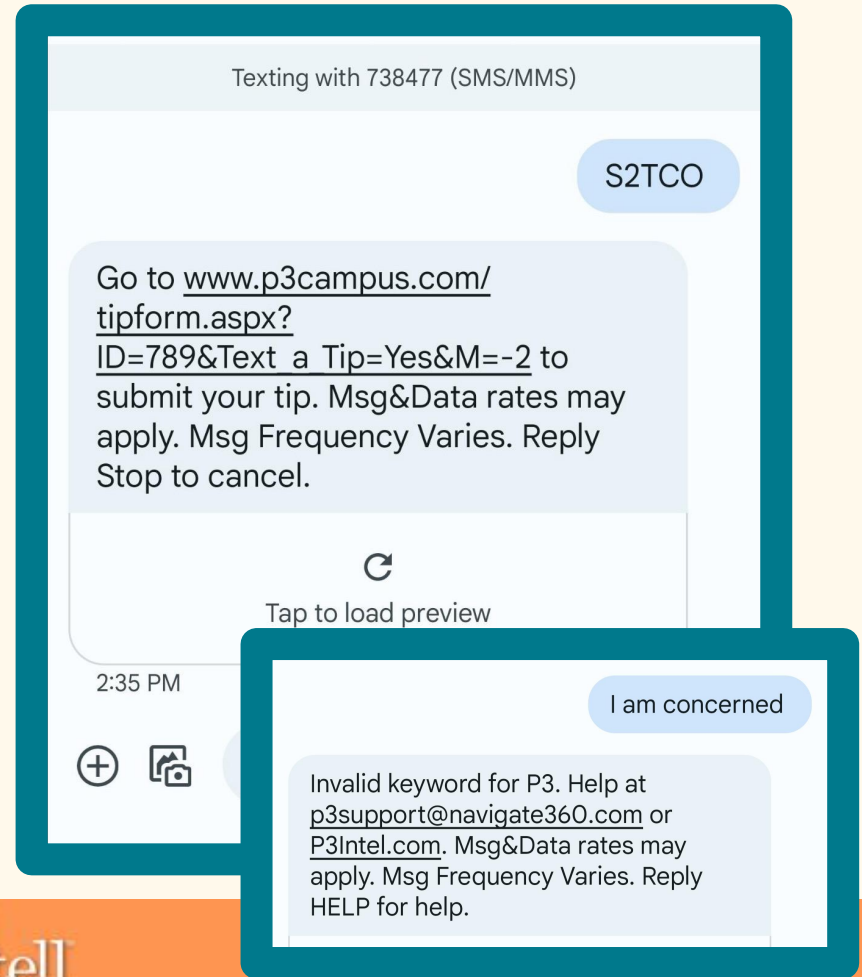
Texting with 738477 (SMS/MMS)

S2TCO

Go to www.p3campus.com/tipform.aspx?ID=789&Text_a_Tip=Yes&M=-2 to submit your tip. Msg&Data rates may apply. Msg Frequency Varies. Reply Stop to cancel.

Tap to load preview

2:35 PM

I am concerned

Invalid keyword for P3. Help at p3support@navigate360.com or P3Intel.com. Msg&Data rates may apply. Msg Frequency Varies. Reply HELP for help.

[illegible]tell